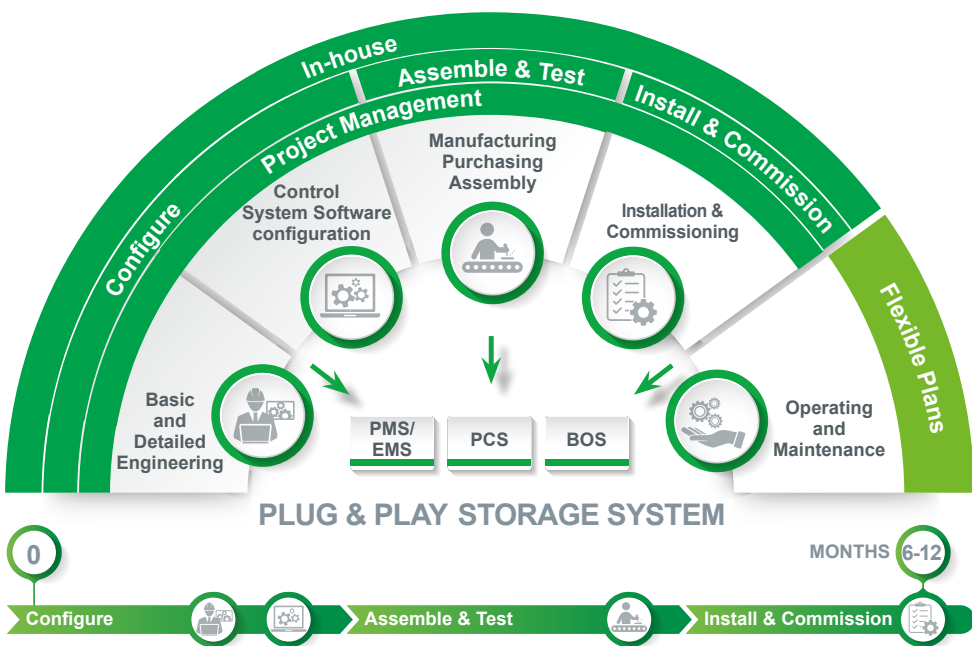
In-house

Assemble & Test

Project Management

Install & Commission

Configure

Flexible Plans

Manufacturing Purchasing Assembly

Control System Software configuration

Installation & Commissioning

Basic and Detailed Engineering

PMS/ EMS

PCS

BOS

Operating and Maintenance

PLUG & PLAY STORAGE SYSTEM

0

MONTHS 6-12

Configure

Assemble & Test

Install & Commission